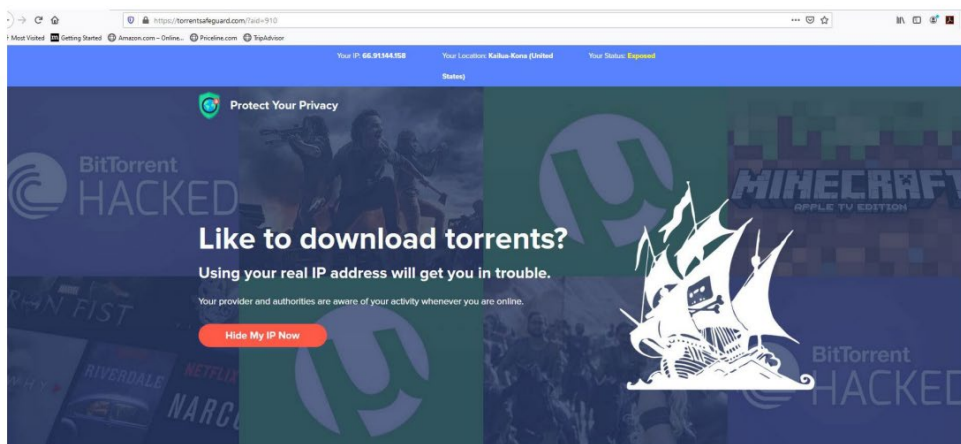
https://torrentsafeguard.com/?aid=910

Most Visited Getting Started Amazon.com – Online... Priceline.com TripAdvisor

Your IP: 66.91.144.158 Your Location: Kailua-Kona (United States) Your Status: Exposed

Protect Your Privacy

BitTorrent HACKED

MINECRAFT APPLE TV EDITION

Like to download torrents?

Using your real IP address will get you in trouble.

Your provider and authorities are aware of your activity whenever you are online.

Hide My IP Now

IRON FIST

RIVERDALE NETFLIX NARCOS

BitTorrent HACKED